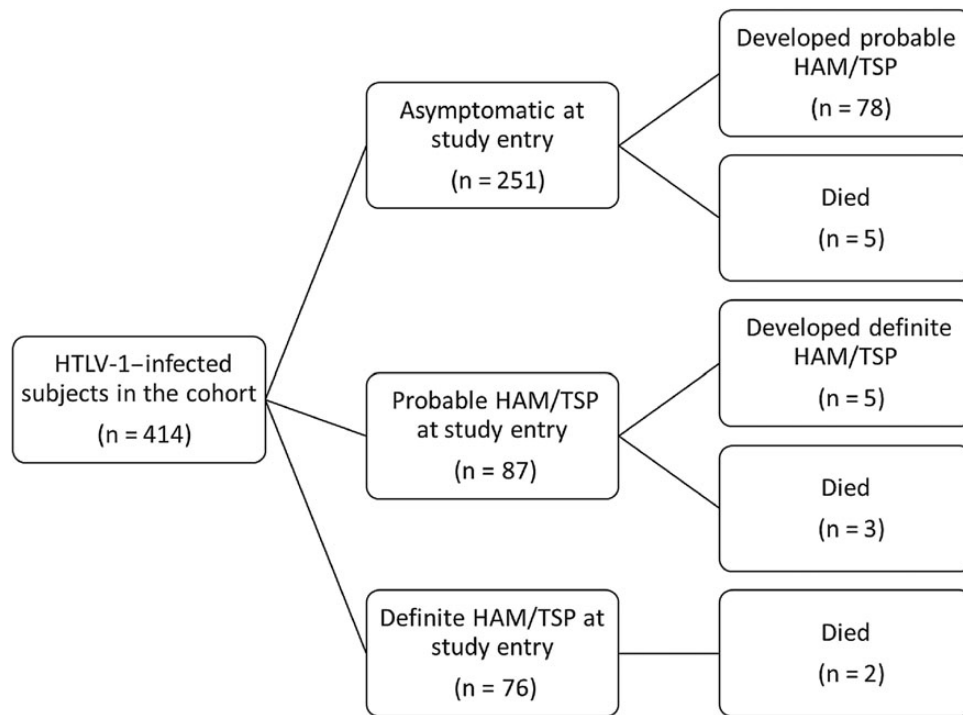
HTLV-1–infected subjects in the cohort
(n = 414)

Asymptomatic at study entry
(n = 251)

Developed probable HAM/TSP
(n = 78)

Died
(n = 5)

Probable HAM/TSP at study entry
(n = 87)

Developed definite HAM/TSP
(n = 5)

Died
(n = 3)

Definite HAM/TSP at study entry
(n = 76)

Died
(n = 2)